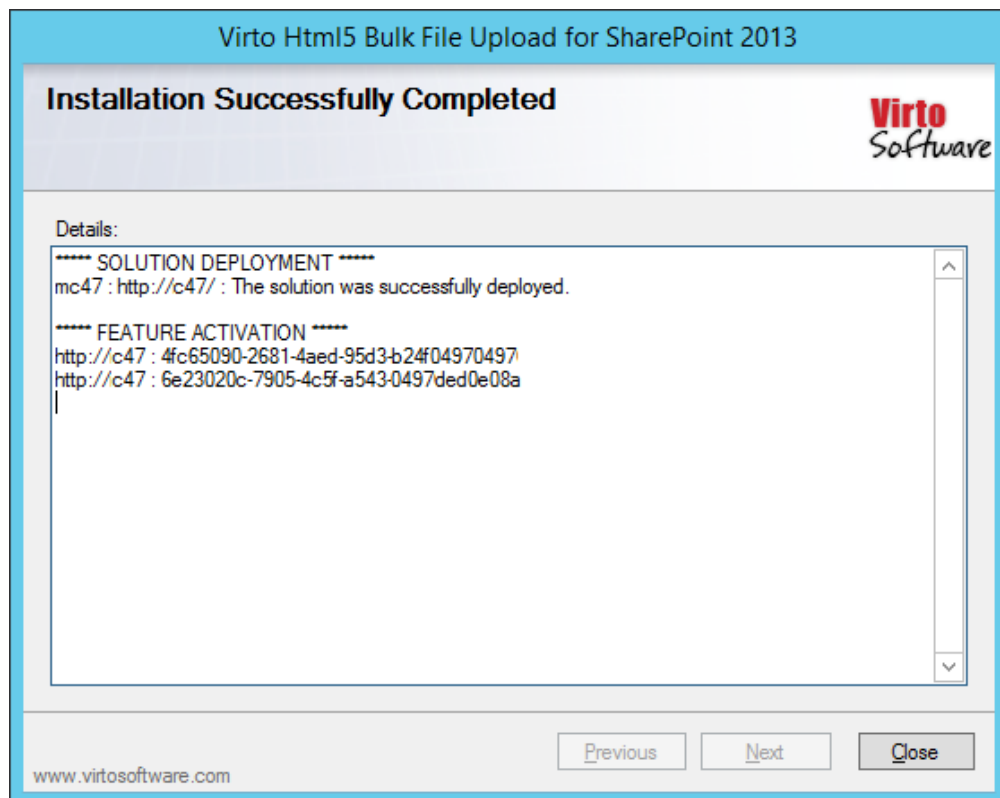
Virto Html5 Bulk File Upload for SharePoint 2013

Installation Successfully Completed

Virto Software

Details:

***** SOLUTION DEPLOYMENT *****
mc47 : http://c47/ : The solution was successfully deployed.

***** FEATURE ACTIVATION *****
http://c47 : 4fc65090-2681-4aed-95d3-b24f04970497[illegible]
http://c47 : 6e23020c-7905-4c5f-a543-0497ded0e08a

Previous Next Close

www.virtosoftware.com